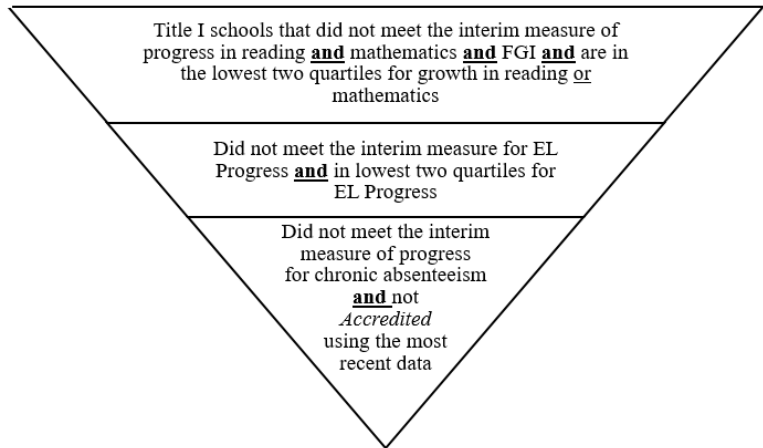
Title I schools that did not meet the interim measure of progress in reading **and** mathematics **and** FGI **and** are in the lowest two quartiles for growth in reading or mathematics

Did not meet the interim measure for EL Progress **and** in lowest two quartiles for EL Progress

Did not meet the interim measure of progress for chronic absenteeism **and** not *Accredited* using the most recent data